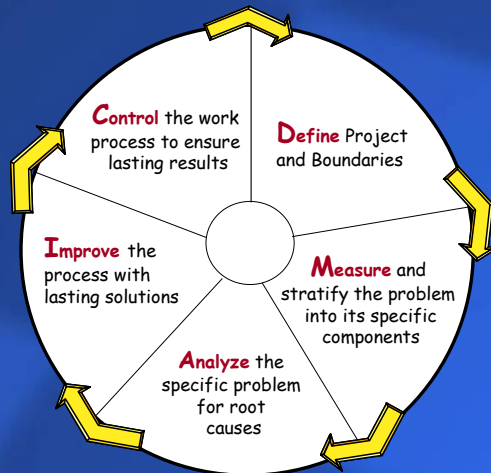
Control the work process to ensure lasting results

Define Project and Boundaries

Measure and stratify the problem into its specific components

Analyze the specific problem for root causes

Improve the process with lasting solutions